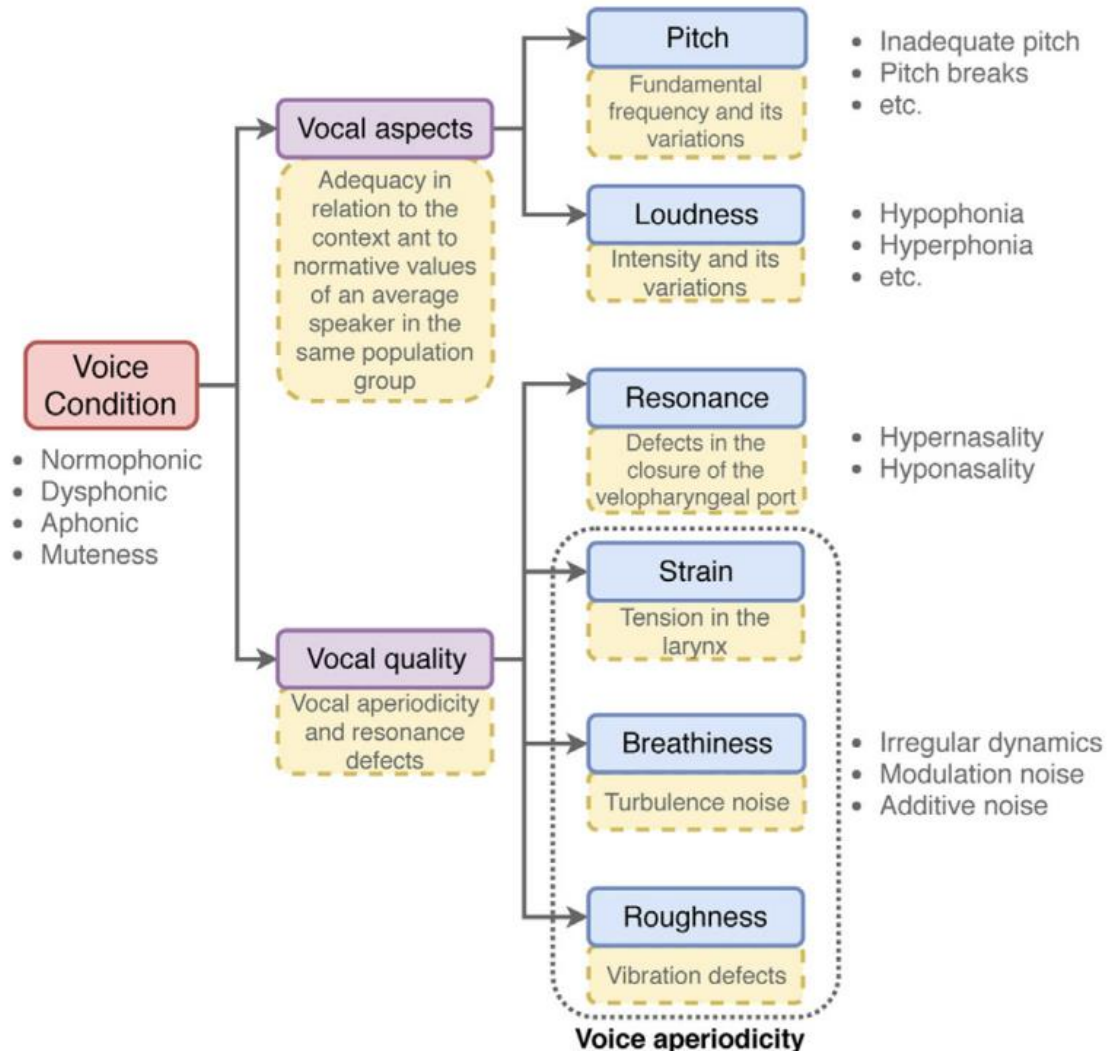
Voice Condition
• Normophonic
• Dysphonic
• Aphonic
• Muteness

Vocal aspects
Adequacy in relation to the context ant to normative values of an average speaker in the same population group

Pitch
Fundamental frequency and its variations
• Inadequate pitch
• Pitch breaks
• etc.

Loudness
Intensity and its variations
• Hypophonia
• Hyperphonia
• etc.

Vocal quality
Vocal aperiodicity and resonance defects

Resonance
Defects in the closure of the velopharyngeal port
• Hypernasality
• Hyponasality

Strain
Tension in the larynx

Breathiness
Turbulence noise
• Irregular dynamics
• Modulation noise
• Additive noise

Roughness
Vibration defects

Voice aperiodicity